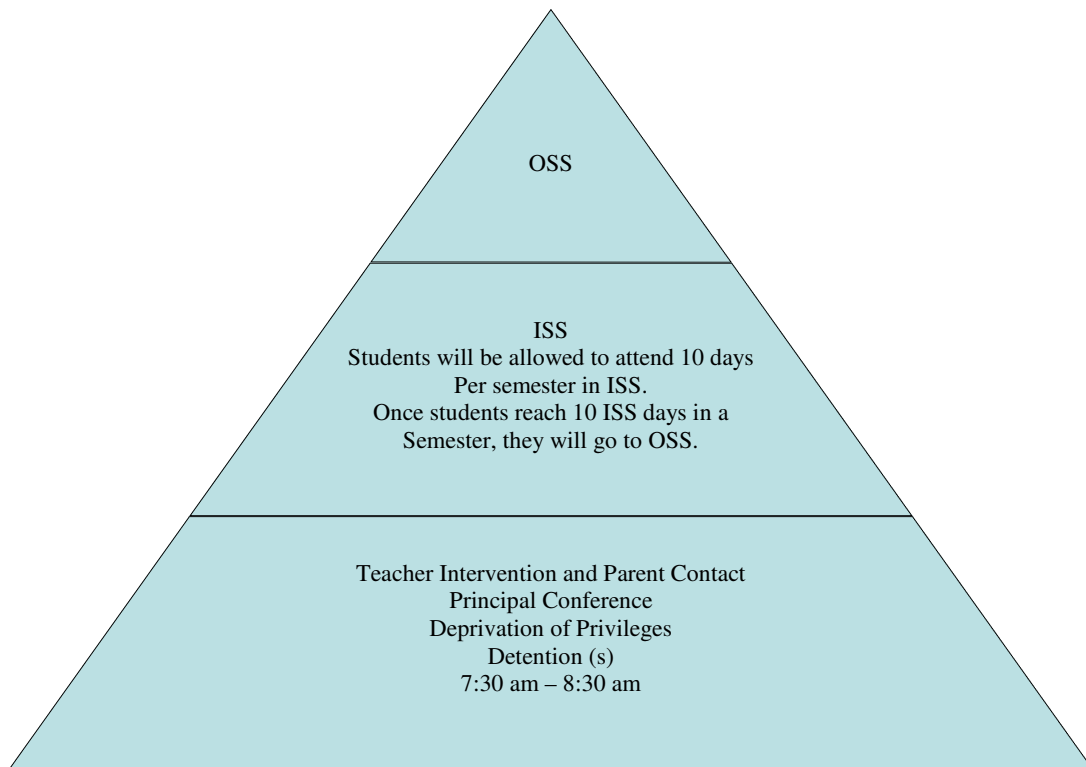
OSS

ISS
Students will be allowed to attend 10 days
Per semester in ISS.
Once students reach 10 ISS days in a
Semester, they will go to OSS.

Teacher Intervention and Parent Contact
Principal Conference
Deprivation of Privileges
Detention (s)
7:30 am – 8:30 am